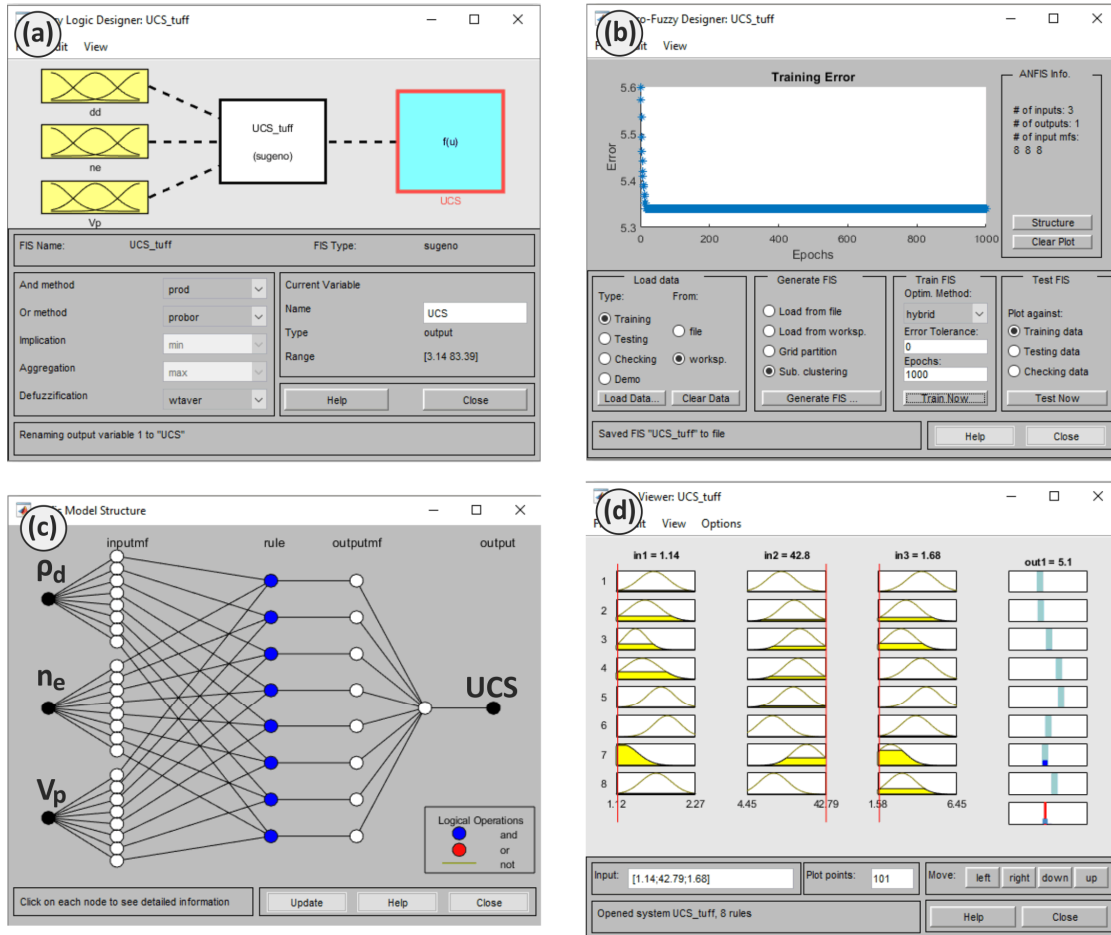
(a)
y Logic Designer: UCS_tuff
it View

dd
ne
Vp
UCS_tuff
(sugeno)
f(u)
UCS

FIS Name: UCS_tuff
FIS Type: sugeno

And method prod
Or method probor
Implication min
Aggregation max
Defuzzification wtaver

Current Variable
Name UCS
Type output
Range [3.14 83.39]

Help
Close

Renaming output variable 1 to "UCS"

(b)
o-Fuzzy Designer: UCS_tuff
it View

Training Error
Error
5.6
5.5
5.4
5.3
0 200 400 600 800 1000
Epochs

ANFIS Info.
# of inputs: 3
# of outputs: 1
# of input mfs:
8 8 8

Structure
Clear Plot

Load data
Type: From:
Training
Testing
Checking
Demo
file
worksp.
Load Data...
Clear Data

Generate FIS
Load from file
Load from worksp.
Grid partition
Sub. clustering
Generate FIS ...

Train FIS
Optim. Method:
hybrid
Error Tolerance:
0
Epochs:
1000
Train Now

Test FIS
Plot against:
Training data
Testing data
Checking data
Test Now

Saved FIS "UCS_tuff" to file
Help
Close

(c)
Model Structure
inputmf rule outputmf output
$\rho_d$
$n_e$
$V_p$
UCS
Logical Operations
and
or
not
Click on each node to see detailed information
Update
Help
Close

(d)
Viewer: UCS_tuff
it View Options

in1 = 1.14
in2 = 42.8
in3 = 1.68
out1 = 5.1
1
2
3
4
5
6
7
8
1.12
2.27
4.45
42.79
1.58
6.45

Input: [1.14;42.79;1.68]
Plot points: 101
Move: left right down up
Opened system UCS_tuff, 8 rules
Help
Close